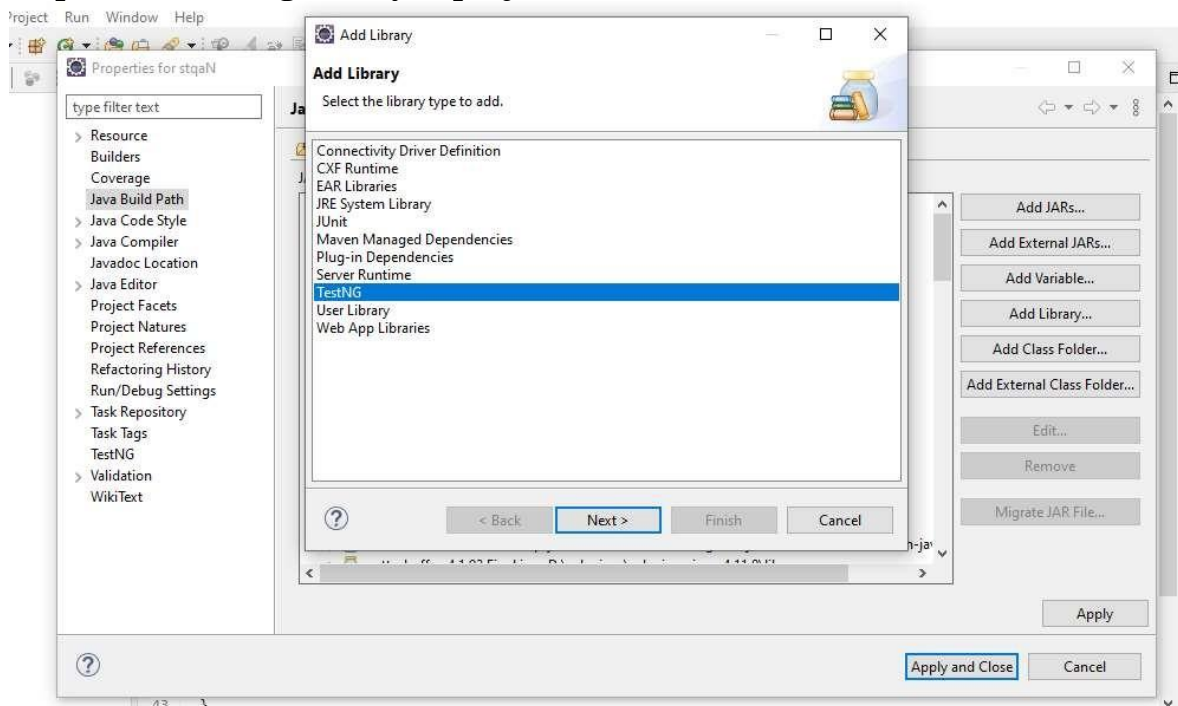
Project Run Window Help

Properties for stqaN

type filter text

Resource
Builders
Coverage
Java Build Path
Java Code Style
Java Compiler
Javadoc Location
Java Editor
Project Facets
Project Natures
Project References
Refactoring History
Run/Debug Settings
Task Repository
Task Tags
TestNG
Validation
WikiText

Ja

Add Library

Add Library
Select the library type to add.

Connectivity Driver Definition
CXF Runtime
EAR Libraries
JRE System Library
JUnit
Maven Managed Dependencies
Plug-in Dependencies
Server Runtime
TestNG
User Library
Web App Libraries

< Back
Next >
Finish
Cancel

Add JARs...
Add External JARs...
Add Variable...
Add Library...
Add Class Folder...
Add External Class Folder...
Edit...
Remove
Migrate JAR File...

n-ja

Apply

Apply and Close
Cancel

43 }